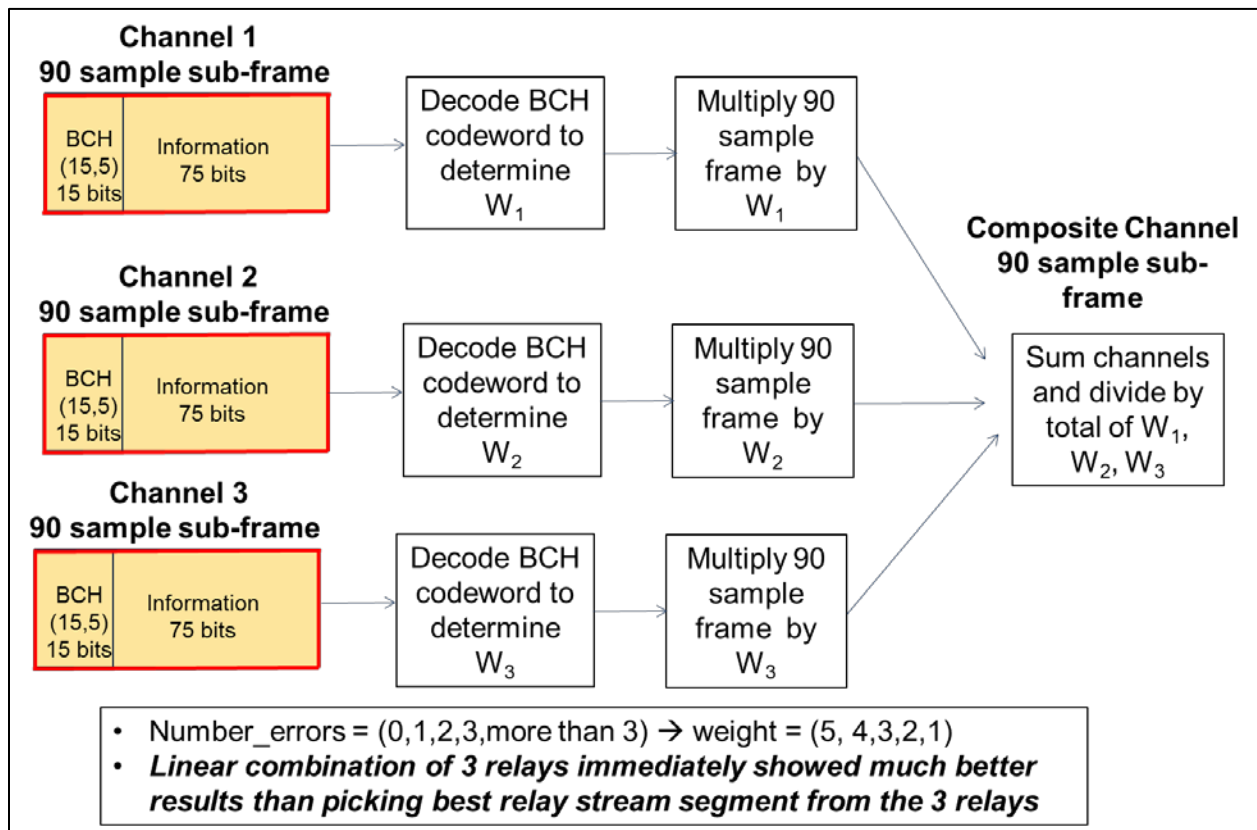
Channel 1
90 sample sub-frame

BCH (15,5) 15 bits

Information 75 bits

Decode BCH codeword to determine $W_1$

Multiply 90 sample frame by $W_1$

Channel 2
90 sample sub-frame

BCH (15,5) 15 bits

Information 75 bits

Decode BCH codeword to determine $W_2$

Multiply 90 sample frame by $W_2$

Channel 3
90 sample sub-frame

BCH (15,5) 15 bits

Information 75 bits

Decode BCH codeword to determine $W_3$

Multiply 90 sample frame by $W_3$

Composite Channel 90 sample sub-frame

Sum channels and divide by total of $W_1$, $W_2$, $W_3$

• Number_errors = (0,1,2,3,more than 3) → weight = (5, 4,3,2,1)
• ***Linear combination of 3 relays immediately showed much better results than picking best relay stream segment from the 3 relays***